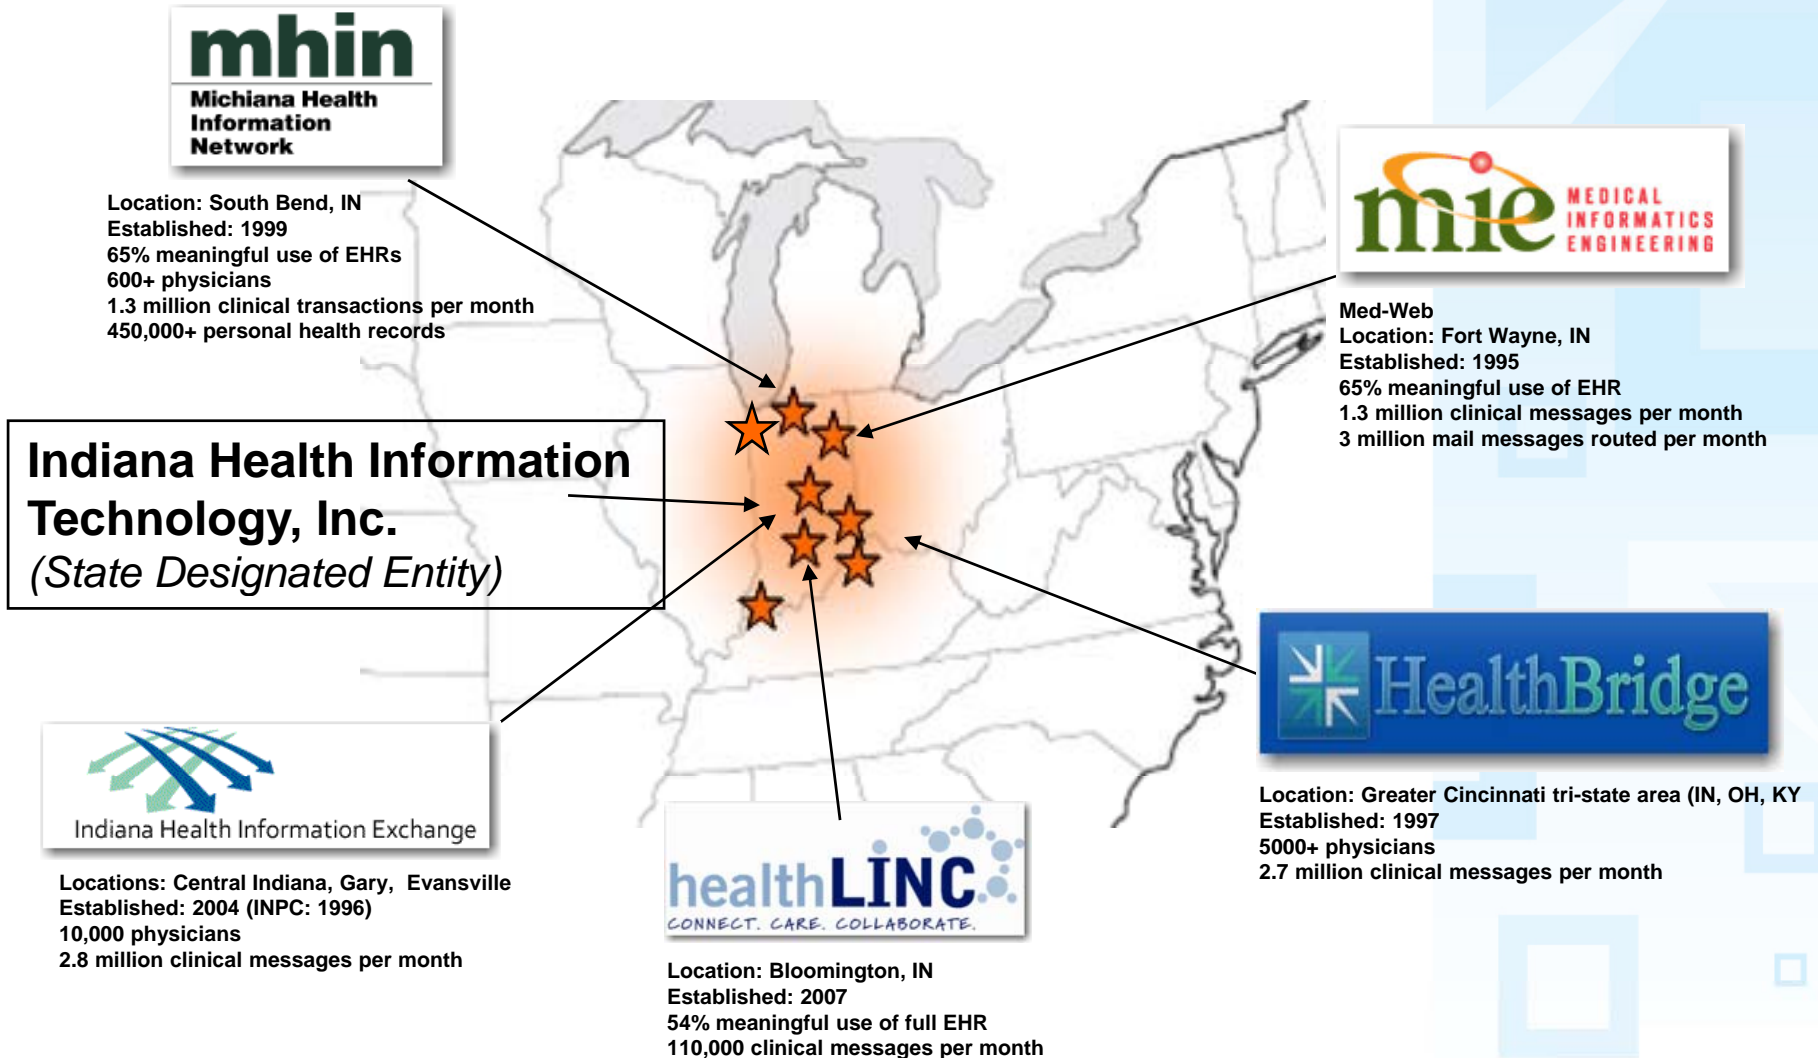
mhin
Michiana Health Information Network

Location: South Bend, IN
Established: 1999
65% meaningful use of EHRs
600+ physicians
1.3 million clinical transactions per month
450,000+ personal health records

mie MEDICAL INFORMATICS ENGINEERING

Med-Web
Location: Fort Wayne, IN
Established: 1995
65% meaningful use of EHR
1.3 million clinical messages per month
3 million mail messages routed per month

Indiana Health Information Technology, Inc.
(State Designated Entity)

HealthBridge

Location: Greater Cincinnati tri-state area (IN, OH, KY
Established: 1997
5000+ physicians
2.7 million clinical messages per month

Indiana Health Information Exchange

Locations: Central Indiana, Gary, Evansville
Established: 2004 (INPC: 1996)
10,000 physicians
2.8 million clinical messages per month

healthLINC
CONNECT. CARE. COLLABORATE.

Location: Bloomington, IN
Established: 2007
54% meaningful use of full EHR
110,000 clinical messages per month